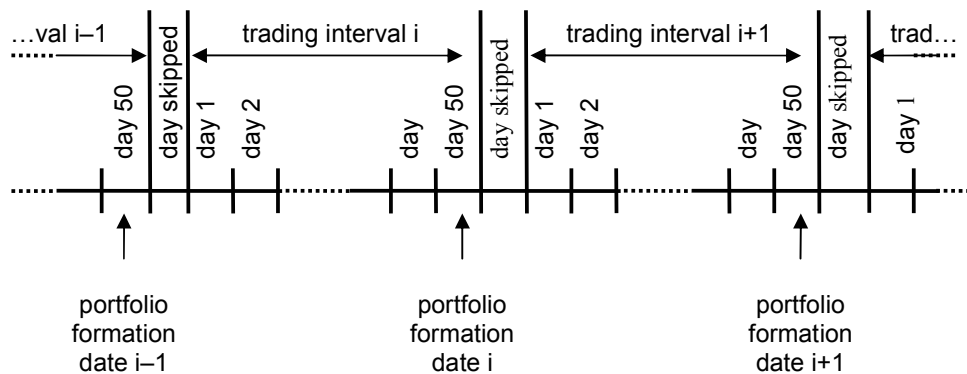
…val i–1

day 50

day skipped

trading interval i

day 1

day 2

day

day 50

day skipped

trading interval i+1

day 1

day 2

day

day 50

day skipped

trad…

day 1

portfolio formation date i–1

portfolio formation date i

portfolio formation date i+1